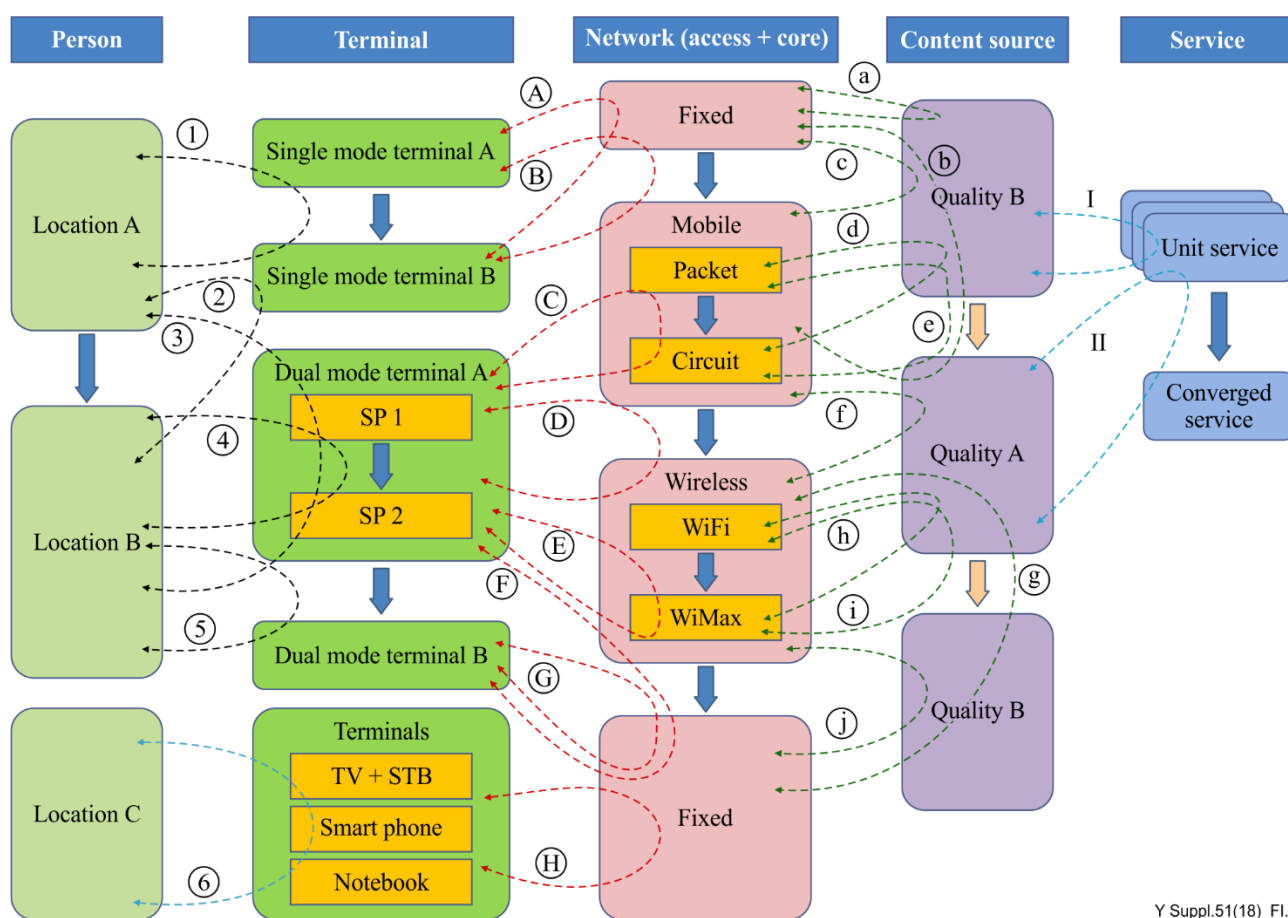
Person

Terminal

Network (access + core)

Content source

Service

Location A

Location B

Location C

1

2

3

4

5

6

Single mode terminal A

Single mode terminal B

Dual mode terminal A

SP 1

SP 2

Dual mode terminal B

Terminals

TV + STB

Smart phone

Notebook

A

B

C

D

E

F

G

H

Fixed

Mobile

Packet

Circuit

Wireless

WiFi

WiMax

Fixed

a

b

c

d

e

f

g

h

i

j

Quality B

Quality A

Quality B

I

II

Unit service

Converged service

Y Suppl.51(18)_F1